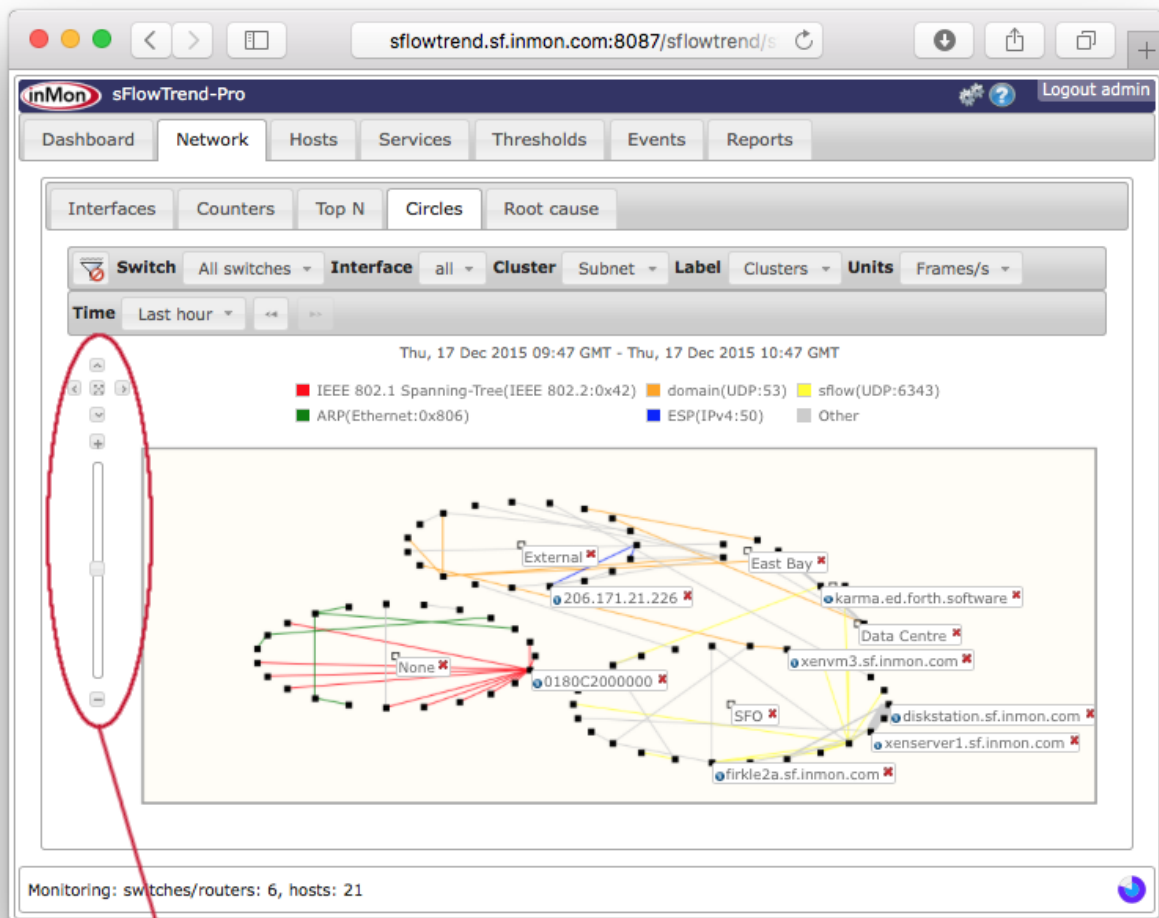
sflowtrend.sf.inmon.com:8087/sflowtrend/s

inMon sFlowTrend-Pro

Logout admin

Dashboard Network Hosts Services Thresholds Events Reports

Interfaces Counters Top N Circles Root cause

Switch All switches Interface all Cluster Subnet Label Clusters Units Frames/s

Time Last hour

Thu, 17 Dec 2015 09:47 GMT - Thu, 17 Dec 2015 10:47 GMT

IEEE 802.1 Spanning-Tree(IEEE 802.2:0x42) domain(UDP:53) sflow(UDP:6343)
ARP(Ethernet:0x806) ESP(IPv4:50) Other

External
East Bay
206.171.21.226
karma.ed.forth.software
Data Centre
None
xenvm3.sf.inmon.com
0180C2000000
SFO
diskstation.sf.inmon.com
xenserver1.sf.inmon.com
firkle2a.sf.inmon.com

Monitoring: switches/routers: 6, hosts: 21